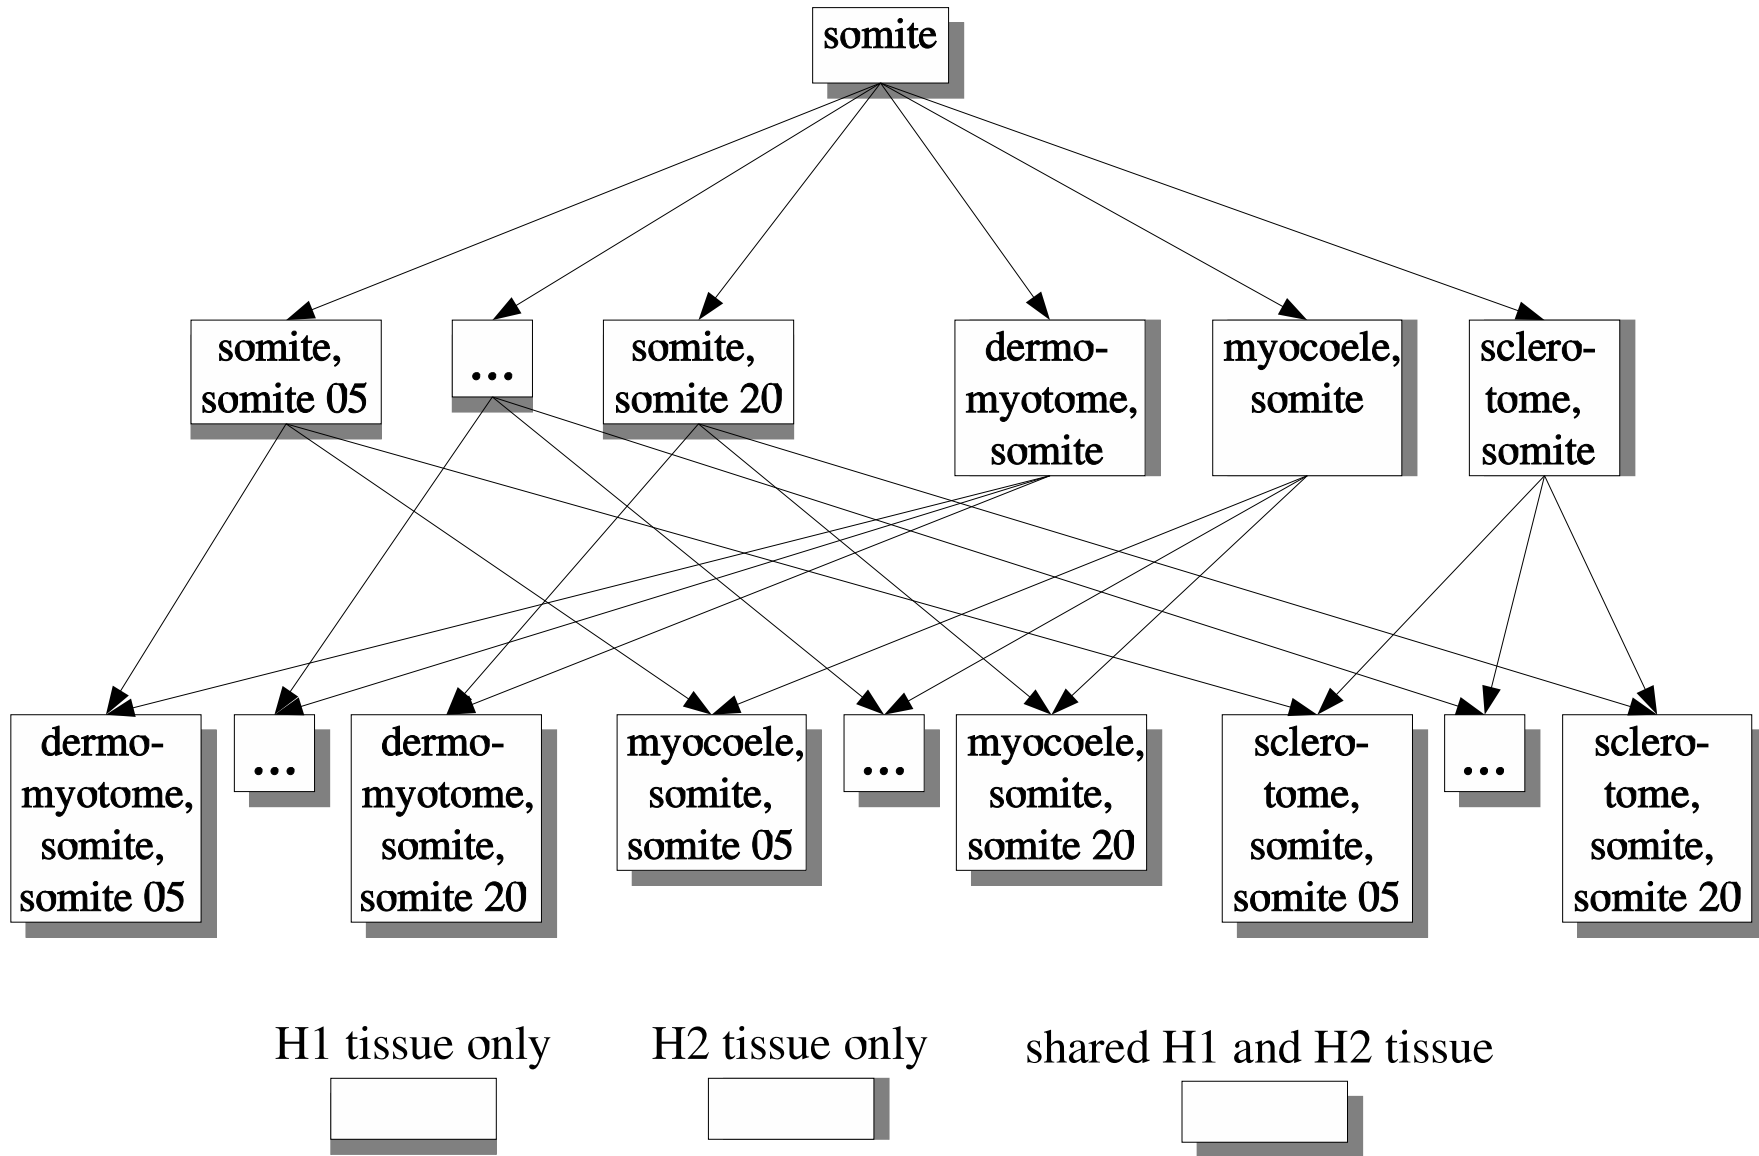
somite

somite, somite 05

...

somite, somite 20

dermomyotome, somite

myocoele, somite

sclerotome, somite

dermomyotome, somite, somite 05

...

dermomyotome, somite, somite 20

myocoele, somite, somite 05

...

myocoele, somite, somite 20

sclerotome, somite, somite 05

...

sclerotome, somite, somite 20

H1 tissue only

H2 tissue only

shared H1 and H2 tissue